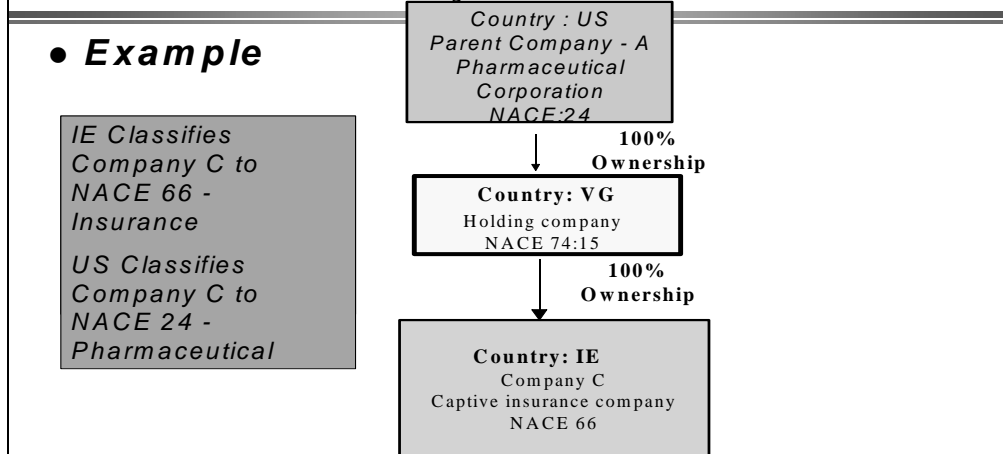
● Example

IE Classifies Company C to NACE 66 - Insurance

US Classifies Company C to NACE 24 - Pharmaceutical

Country : US
Parent Company - A Pharmaceutical Corporation
NACE:24

100% Ownership

Country: VG
Holding company
NACE 74:15

100% Ownership

Country: IE
Company C
Captive insurance company
NACE 66